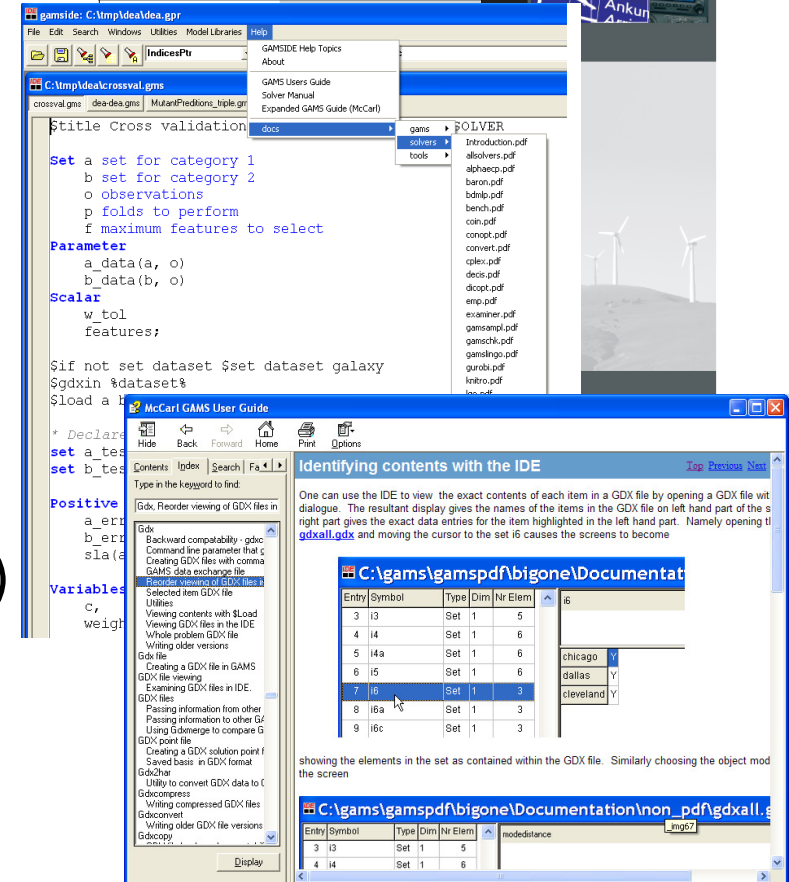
gamside: C:\tmp\dea\dea.gpr

File Edit Search Windows Utilities Model Libraries Help

IndicesPtr

GAMSIDE Help Topics
About

GAMS Users Guide
Solver Manual
Expanded GAMS Guide (McCarl)

docs

gams
solvers
tools

Introduction.pdf
allsolvers.pdf
alphaecp.pdf
baron.pdf
bdmlp.pdf
bench.pdf
coin.pdf
conopt.pdf
convert.pdf
cplex.pdf
decis.pdf
dicopt.pdf
emp.pdf
examiner.pdf
gamsampl.pdf
gamschk.pdf
gamslingo.pdf
gurobi.pdf
knitro.pdf

Ankun

C:\tmp\dea\crossval.gms

crossval.gms dea-dea.gms MutantPreditions_triple.gm

$title Cross validation SOLVER

Set a set for category 1
b set for category 2
o observations
p folds to perform
f maximum features to select
Parameter
a_data(a, o)
b_data(b, o)
Scalar
w_tol
features;

$if not set dataset $set dataset galaxy
$gdxin %dataset%
$load a b

* Declare
set a_tes
set b_tes

Positive
a_err
b_err
sla(a

Variables
c,
weigh

McCarl GAMS User Guide

Hide Back Forward Home Print Options

Contents Index Search Fa

Type in the keyword to find:

Gdx, Reorder viewing of GDX files in

Gdx
Backward compatability - gdx
Command line parameter that
Creating GDX files with comma
GAMS data exchange file
Reorder viewing of GDX files i
Selected item GDX file
Utilities
Viewing contents with $Load
Viewing GDX files in the IDE
Whole problem GDX file
Writing older versions
Gdx file
Creating a GDX file in GAMS
GDX file viewing
Examining GDX files in IDE.
GDX files
Passing information from other
Passing information to other G
Using Gdxmerge to compare G
GDX point file
Creating a GDX solution point f
Saved basis in GDX format
Gdx2har
Utility to convert GDX data to
Gdxcompress
Writing compressed GDX files
Gdxconvert
Writing older GDX file versions
Gdxcopy

Display

Identifying contents with the IDE

Top Previous Next

One can use the IDE to view the exact contents of each item in a GDX file by opening a GDX file wit dialogue. The resultant display gives the names of the items in the GDX file on left hand part of the s right part gives the exact data entries for the item highlighted in the left hand part. Namely opening t gdxall.gdx and moving the cursor to the set i6 causes the screens to become

C:\gams\gamspdf\bigone\Documentat

| Entry | Symbol | Type | Dim | Nr Elem |
|---|---|---|---|---|
| 3 | i3 | Set | 1 | 5 |
| 4 | i4 | Set | 1 | 6 |
| 5 | i4a | Set | 1 | 6 |
| 6 | i5 | Set | 1 | 6 |
| 7 | i6 | Set | 1 | 3 |
| 8 | i6a | Set | 1 | 3 |
| 9 | i6c | Set | 1 | 3 |

i6

chicago Y
dallas Y
cleveland Y

showing the elements in the set as contained within the GDX file. Similarly choosing the object mod the screen

C:\gams\gamspdf\bigone\Documentation\non_pdf\gdxall.g

| Entry | Symbol | Type | Dim | Nr Elem |
|---|---|---|---|---|
| 3 | i3 | Set | 1 | 5 |
| 4 | i4 | Set | 1 | 6 |

modedistance

_img67